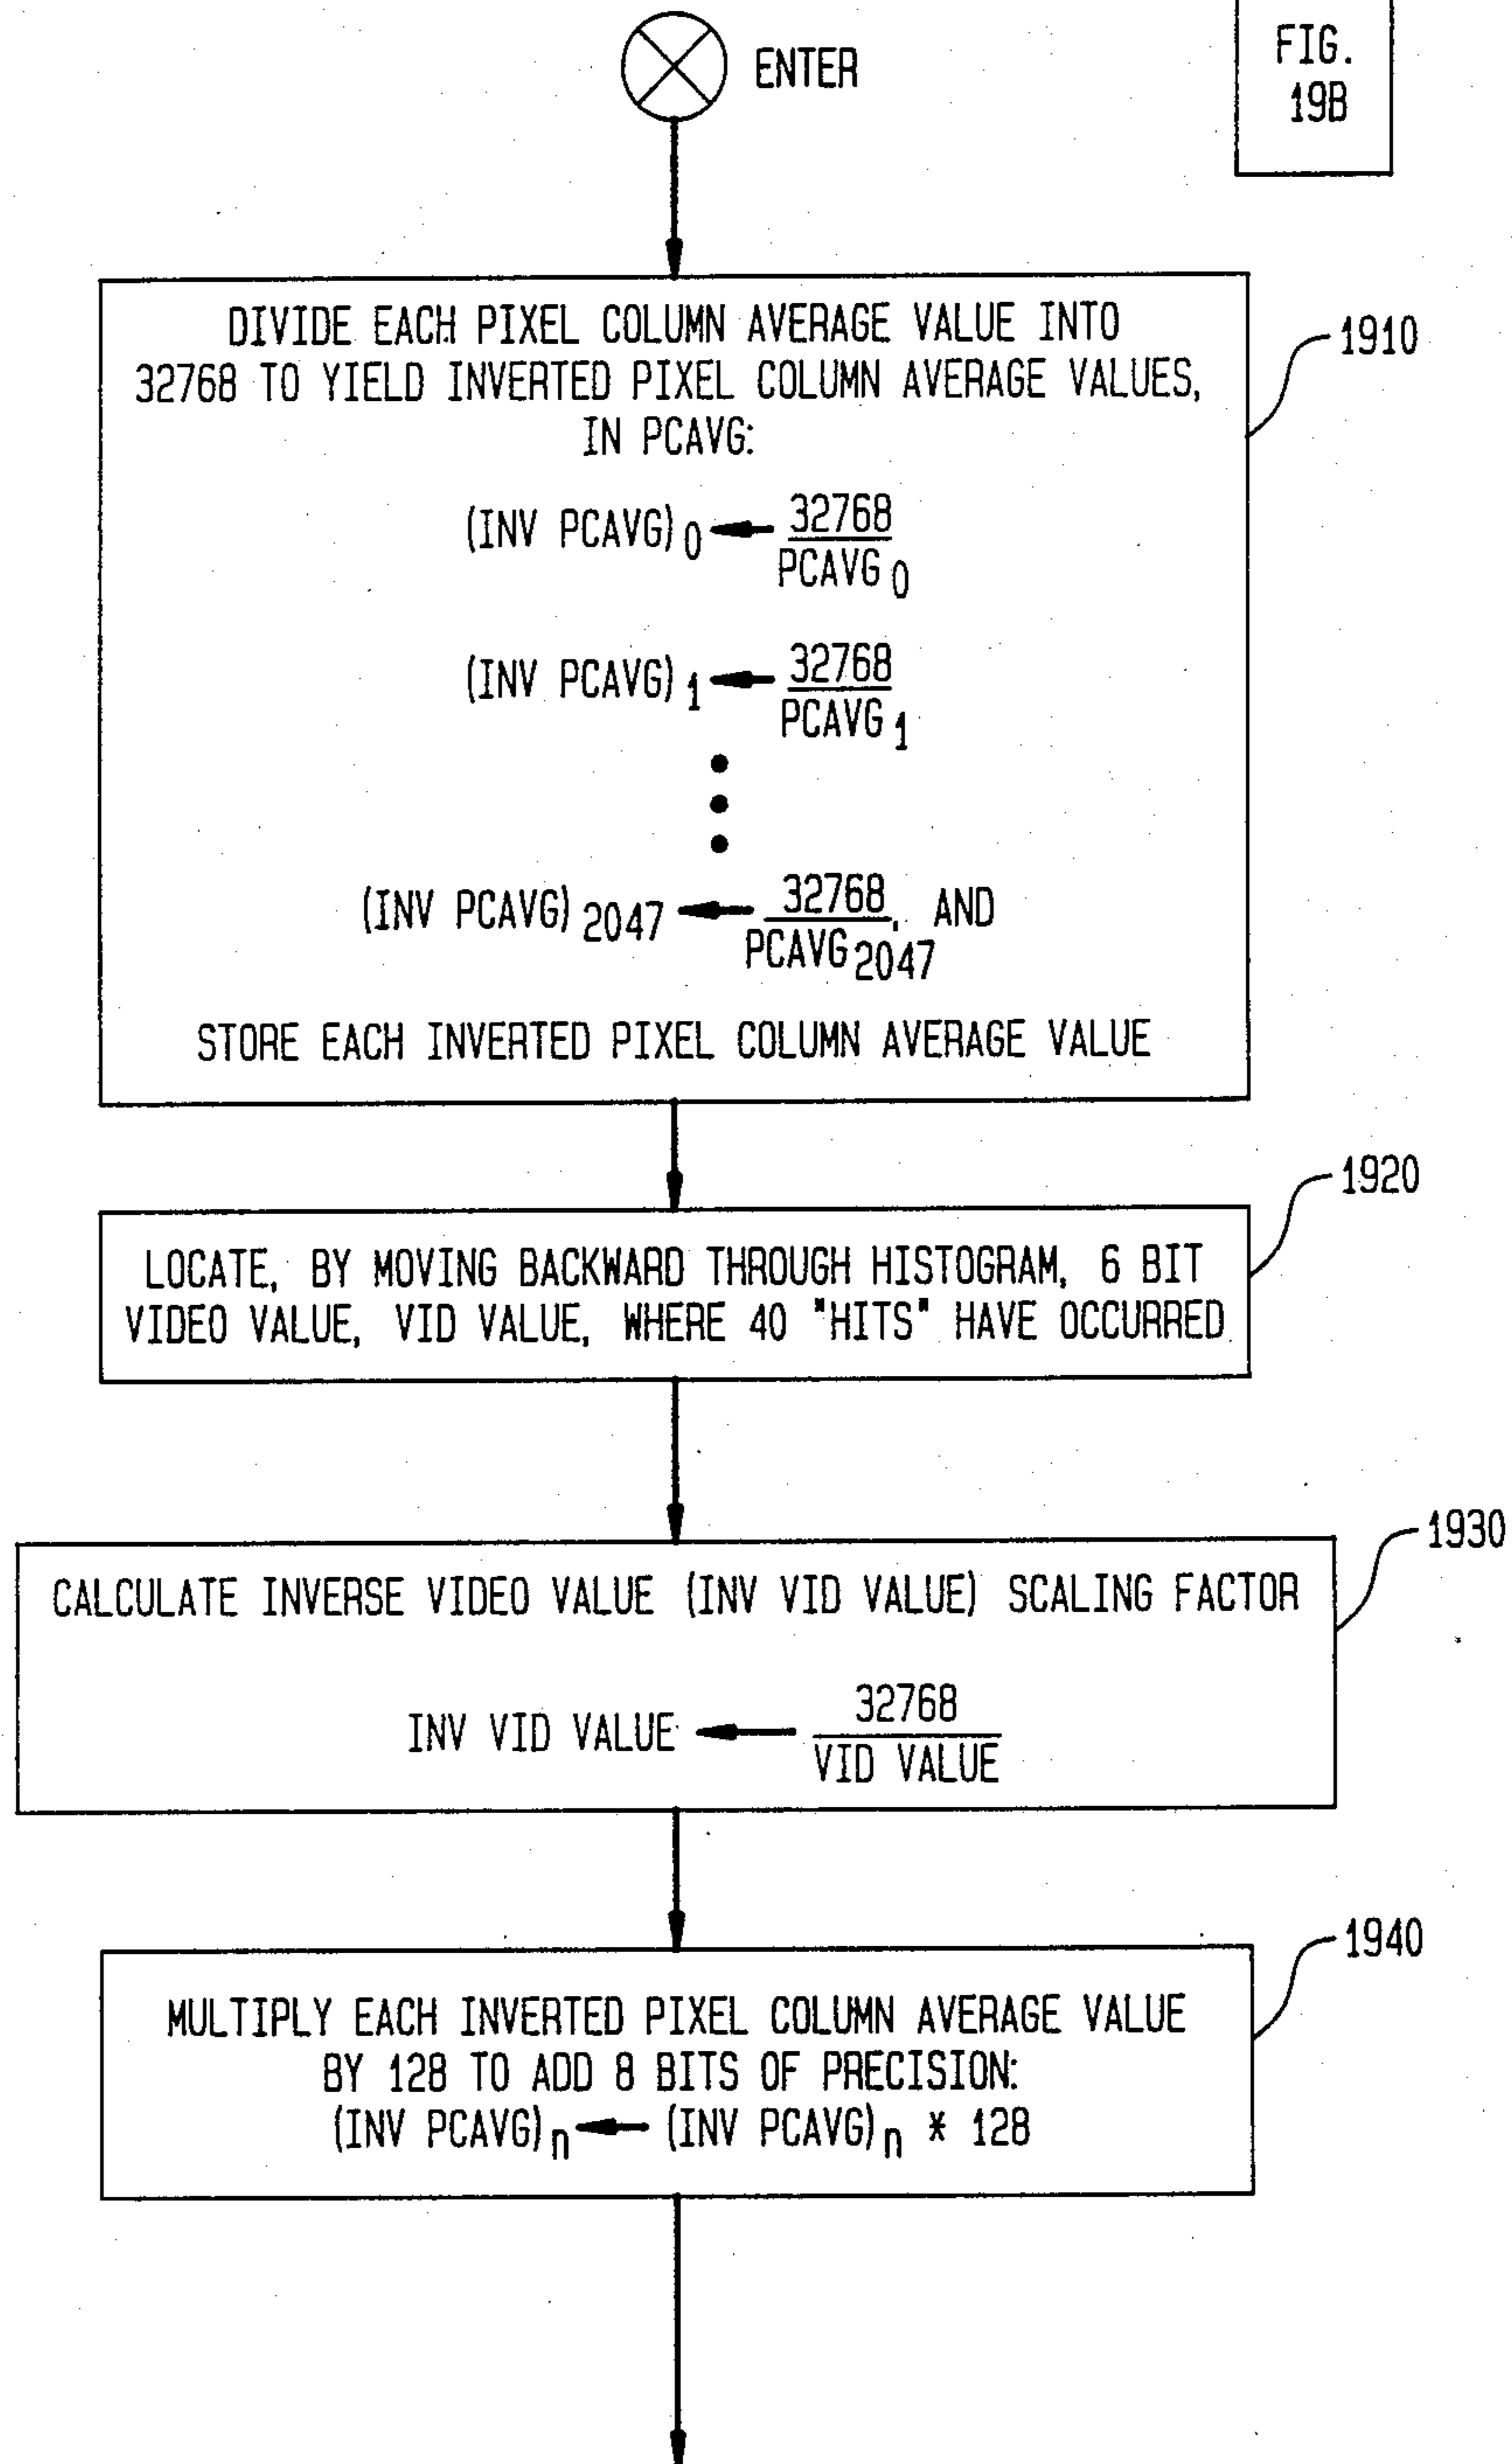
ENTER

FIG. 19B

DIVIDE EACH PIXEL COLUMN AVERAGE VALUE INTO 32768 TO YIELD INVERTED PIXEL COLUMN AVERAGE VALUES, IN PCAVG:

$(INV\ PCAVG)_0 \leftarrow \frac{32768}{PCAVG_0}$

$(INV\ PCAVG)_1 \leftarrow \frac{32768}{PCAVG_1}$

•
•
•

$(INV\ PCAVG)_{2047} \leftarrow \frac{32768}{PCAVG_{2047}}$, AND

STORE EACH INVERTED PIXEL COLUMN AVERAGE VALUE

1910

LOCATE, BY MOVING BACKWARD THROUGH HISTOGRAM, 6 BIT VIDEO VALUE, VID VALUE, WHERE 40 "HITS" HAVE OCCURRED

1920

CALCULATE INVERSE VIDEO VALUE (INV VID VALUE) SCALING FACTOR

$INV\ VID\ VALUE \leftarrow \frac{32768}{VID\ VALUE}$

1930

MULTIPLY EACH INVERTED PIXEL COLUMN AVERAGE VALUE BY 128 TO ADD 8 BITS OF PRECISION:
$(INV\ PCAVG)_n \leftarrow (INV\ PCAVG)_n * 128$

1940